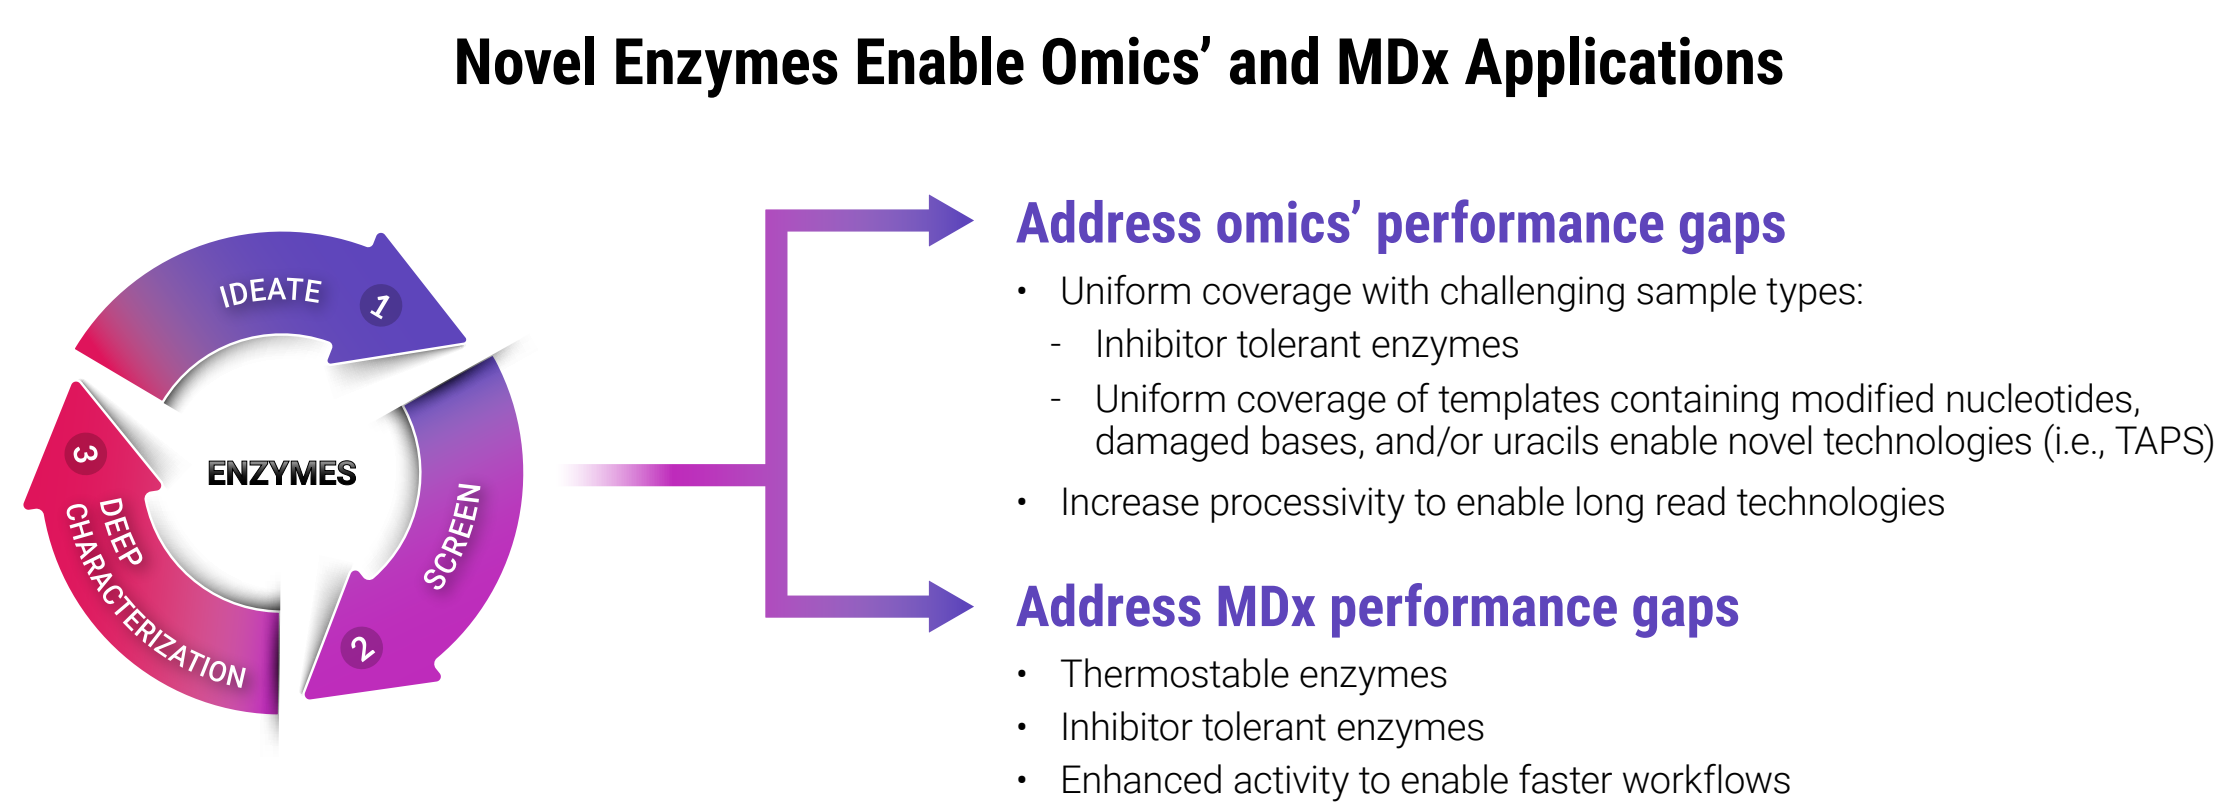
Novel Enzymes Enable Omics' and MDx Applications

IDEATE 1

SCREEN 2

3 DEEP CHARACTERIZATION

ENZYMES

Address omics' performance gaps

- Uniform coverage with challenging sample types:
  - Inhibitor tolerant enzymes
  - Uniform coverage of templates containing modified nucleotides, damaged bases, and/or uracils enable novel technologies (i.e., TAPS)
- Increase processivity to enable long read technologies

Address MDx performance gaps

- Thermostable enzymes
- Inhibitor tolerant enzymes
- Enhanced activity to enable faster workflows